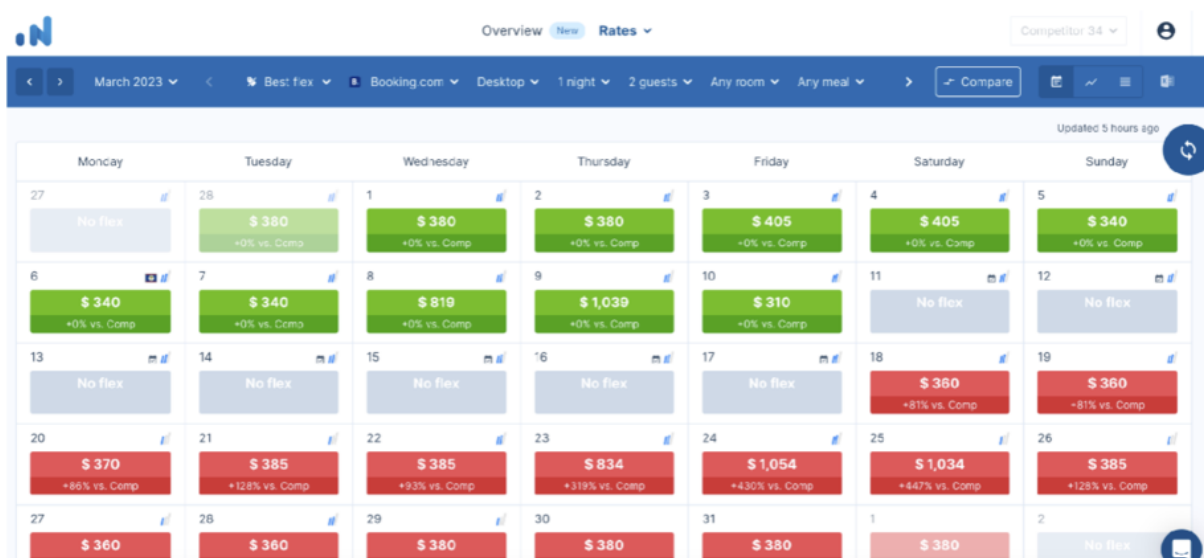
Overview New Rates

Competitor 34

March 2023 Best flex Booking.com Desktop 1 night 2 guests Any room Any meal Compare

Updated 5 hours ago

| Monday | Tuesday | Wednesday | Thursday | Friday | Saturday | Sunday |
|---|---|---|---|---|---|---|
| 27 No flex | 28 \$ 380 +0% vs. Comp | 1 \$ 380 +0% vs. Comp | 2 \$ 380 +0% vs. Comp | 3 \$ 405 +0% vs. Comp | 4 \$ 405 +0% vs. Comp | 5 \$ 340 +0% vs. Comp |
| 6 \$ 340 +0% vs. Comp | 7 \$ 340 +0% vs. Comp | 8 \$ 819 +0% vs. Comp | 9 \$ 1,039 +0% vs. Comp | 10 \$ 310 +0% vs. Comp | 11 No flex | 12 No flex |
| 13 No flex | 14 No flex | 15 No flex | 16 No flex | 17 No flex | 18 \$ 360 +81% vs. Comp | 19 \$ 360 +81% vs. Comp |
| 20 \$ 370 +86% vs. Comp | 21 \$ 385 +128% vs. Comp | 22 \$ 385 +93% vs. Comp | 23 \$ 834 +319% vs. Comp | 24 \$ 1,054 +430% vs. Comp | 25 \$ 1,034 +447% vs. Comp | 26 \$ 385 +128% vs. Comp |
| 27 \$ 360 | 28 \$ 360 | 29 \$ 380 | 30 \$ 380 | 31 \$ 380 | 1 \$ 380 | 2 No flex |